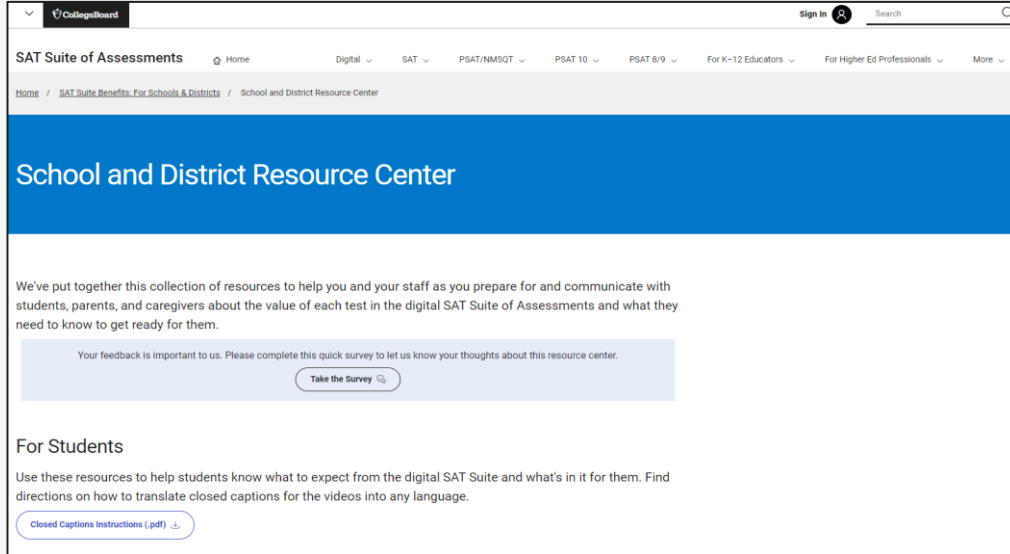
CollegeBoard

Sign In

Search

SAT Suite of Assessments

Home

Digital

SAT

PSAT/NMSQT

PSAT 10

PSAT 8/9

For K–12 Educators

For Higher Ed Professionals

More

Home / SAT Suite Benefits: For Schools & Districts / School and District Resource Center

School and District Resource Center

We've put together this collection of resources to help you and your staff as you prepare for and communicate with students, parents, and caregivers about the value of each test in the digital SAT Suite of Assessments and what they need to know to get ready for them.

Your feedback is important to us. Please complete this quick survey to let us know your thoughts about this resource center.

Take the Survey

For Students

Use these resources to help students know what to expect from the digital SAT Suite and what's in it for them. Find directions on how to translate closed captions for the videos into any language.

Closed Captions Instructions (.pdf)